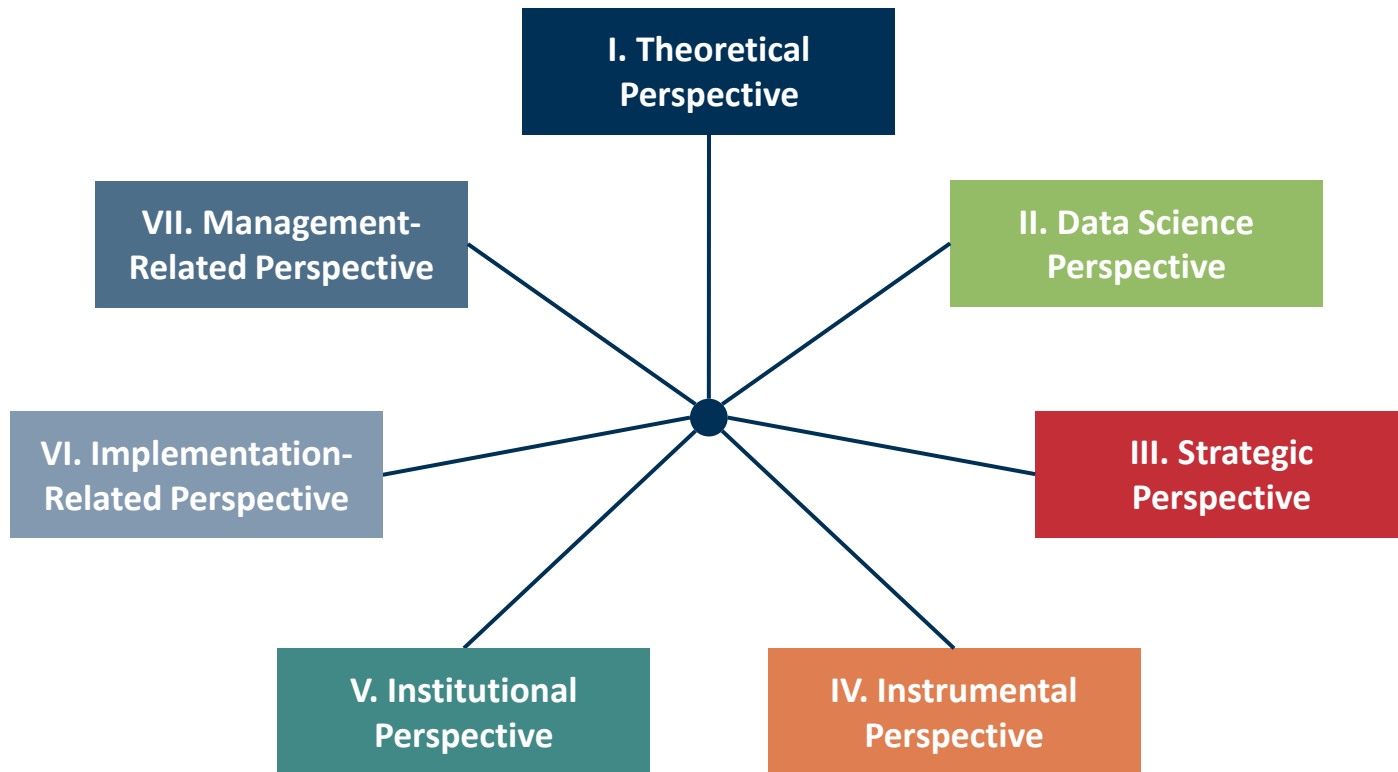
I. Theoretical Perspective

VII. Management-Related Perspective

II. Data Science Perspective

VI. Implementation-Related Perspective

III. Strategic Perspective

V. Institutional Perspective

IV. Instrumental Perspective